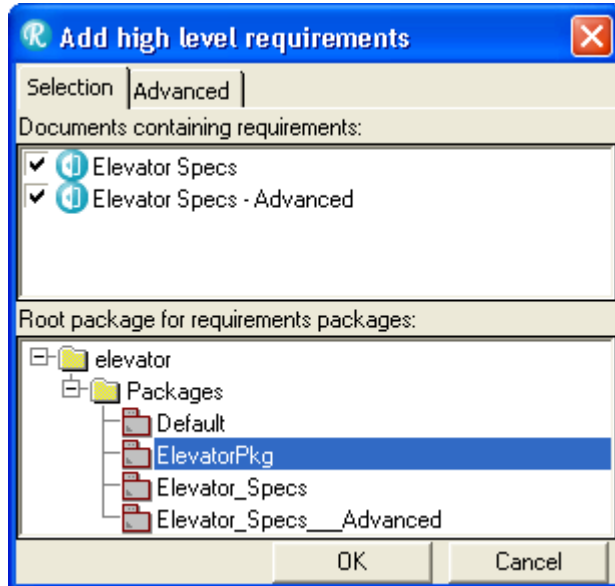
Add high level requirements

Selection
Advanced

Documents containing requirements:

Elevator Specs
Elevator Specs - Advanced

Root package for requirements packages:

elevator
Packages
Default
ElevatorPkg
Elevator_Specs
Elevator_Specs___Advanced

OK
Cancel